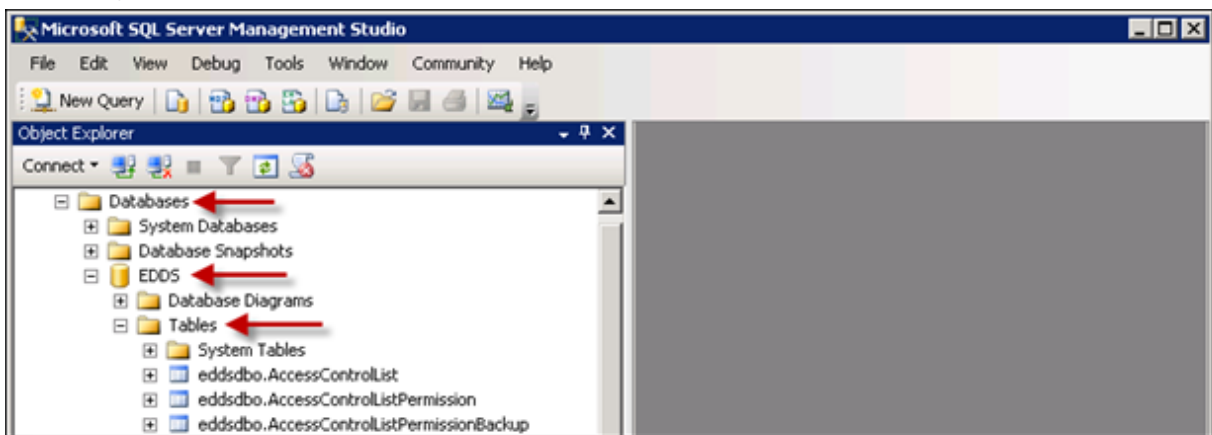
Microsoft SQL Server Management Studio

File Edit View Debug Tools Window Community Help

New Query

Object Explorer

Connect

Databases
System Databases
Database Snapshots
EDDS
Database Diagrams
Tables
System Tables
eddsdbo.AccessControlList
eddsdbo.AccessControlListPermission
eddsdbo.AccessControlListPermissionBackup